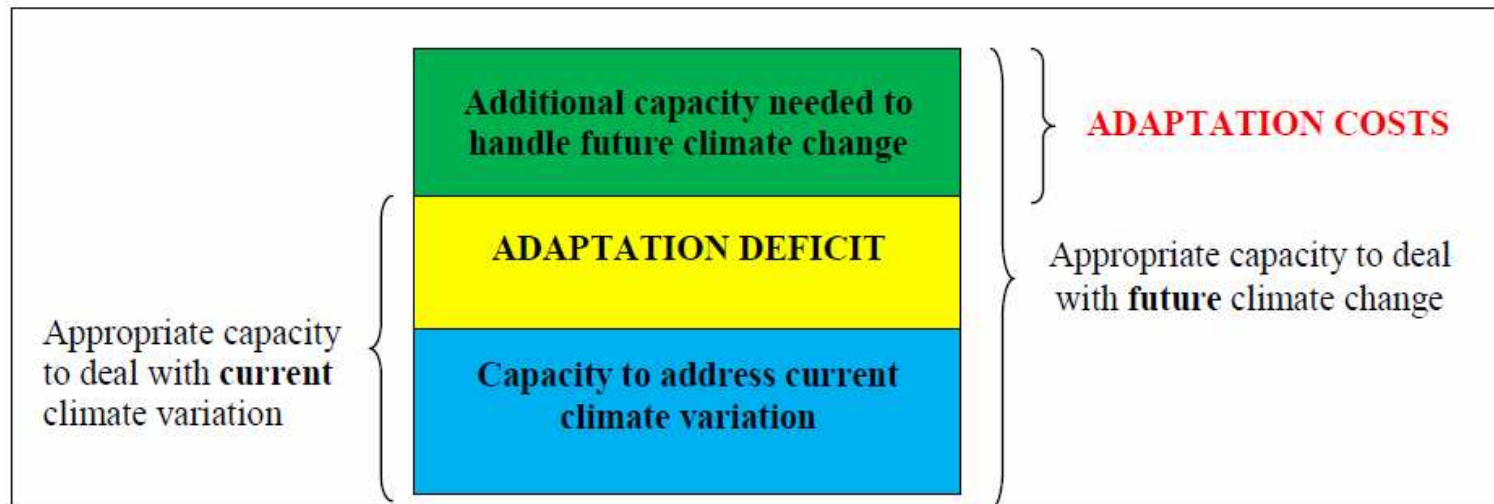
Additional capacity needed to handle future climate change

ADAPTATION COSTS

ADAPTATION DEFICIT

Appropriate capacity to deal with **future** climate change

Appropriate capacity to deal with **current** climate variation

Capacity to address current climate variation